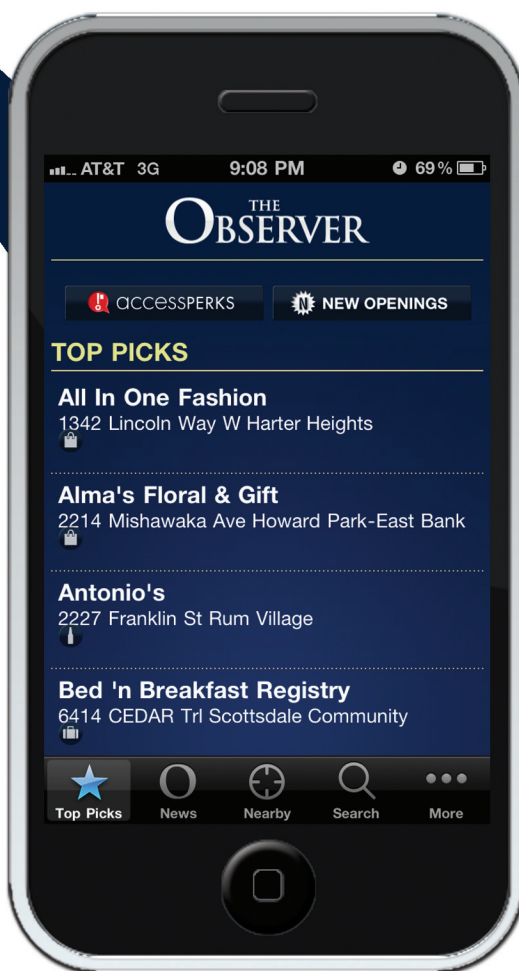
AT&T 3G 9:08 PM 69%

THE OBSERVER

accessPERKS

NEW OPENINGS

TOP PICKS

All In One Fashion
1342 Lincoln Way W Harter Heights

Alma's Floral & Gift
2214 Mishawaka Ave Howard Park-East Bank

Antonio's
2227 Franklin St Rum Village

Bed 'n Breakfast Registry
6414 CEDAR Trl Scottsdale Community

Top Picks
News
Nearby
Search
More